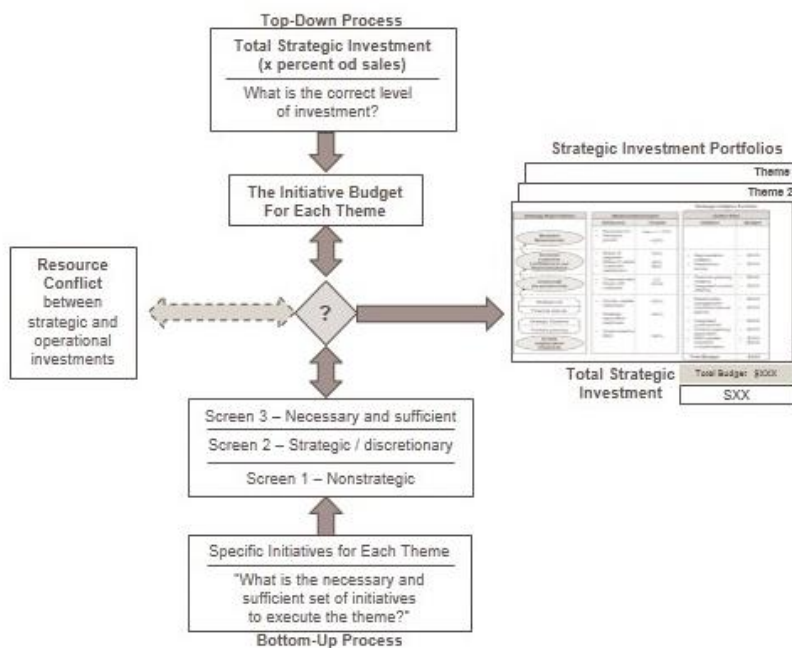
Top-Down Process

Total Strategic Investment
(x percent od sales)

What is the correct level of investment?

The Initiative Budget For Each Theme

Resource Conflict between strategic and operational investments

?

Strategic Investment Portfolios

Theme

Theme 2

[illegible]

Total Strategic Investment

Total Budget $XXX

SXX

Screen 3 – Necessary and sufficient

Screen 2 – Strategic / discretionary

Screen 1 – Nonstrategic

Specific Initiatives for Each Theme

"What is the necessary and sufficient set of initiatives to execute the theme?"

Bottom-Up Process